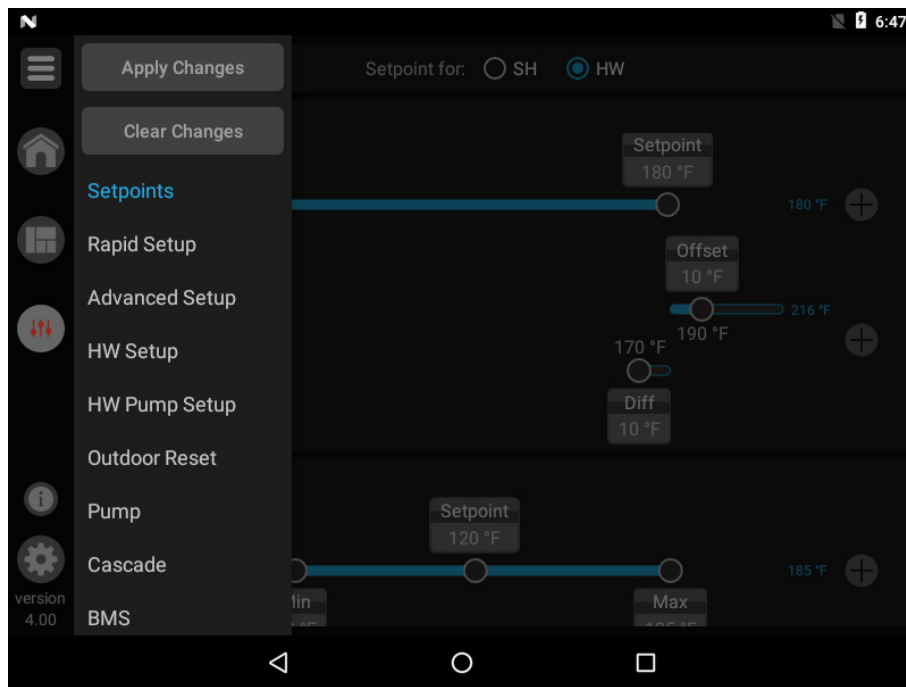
6:47

Apply Changes

Clear Changes

Setpoints

Rapid Setup

Advanced Setup

HW Setup

HW Pump Setup

Outdoor Reset

Pump

Cascade

BMS

version 4.00

Setpoint for: SH HW

Setpoint
180 °F

180 °F

Offset
10 °F

216 °F

190 °F

170 °F

Diff
10 °F

Setpoint
120 °F

185 °F

Min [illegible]

Max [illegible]